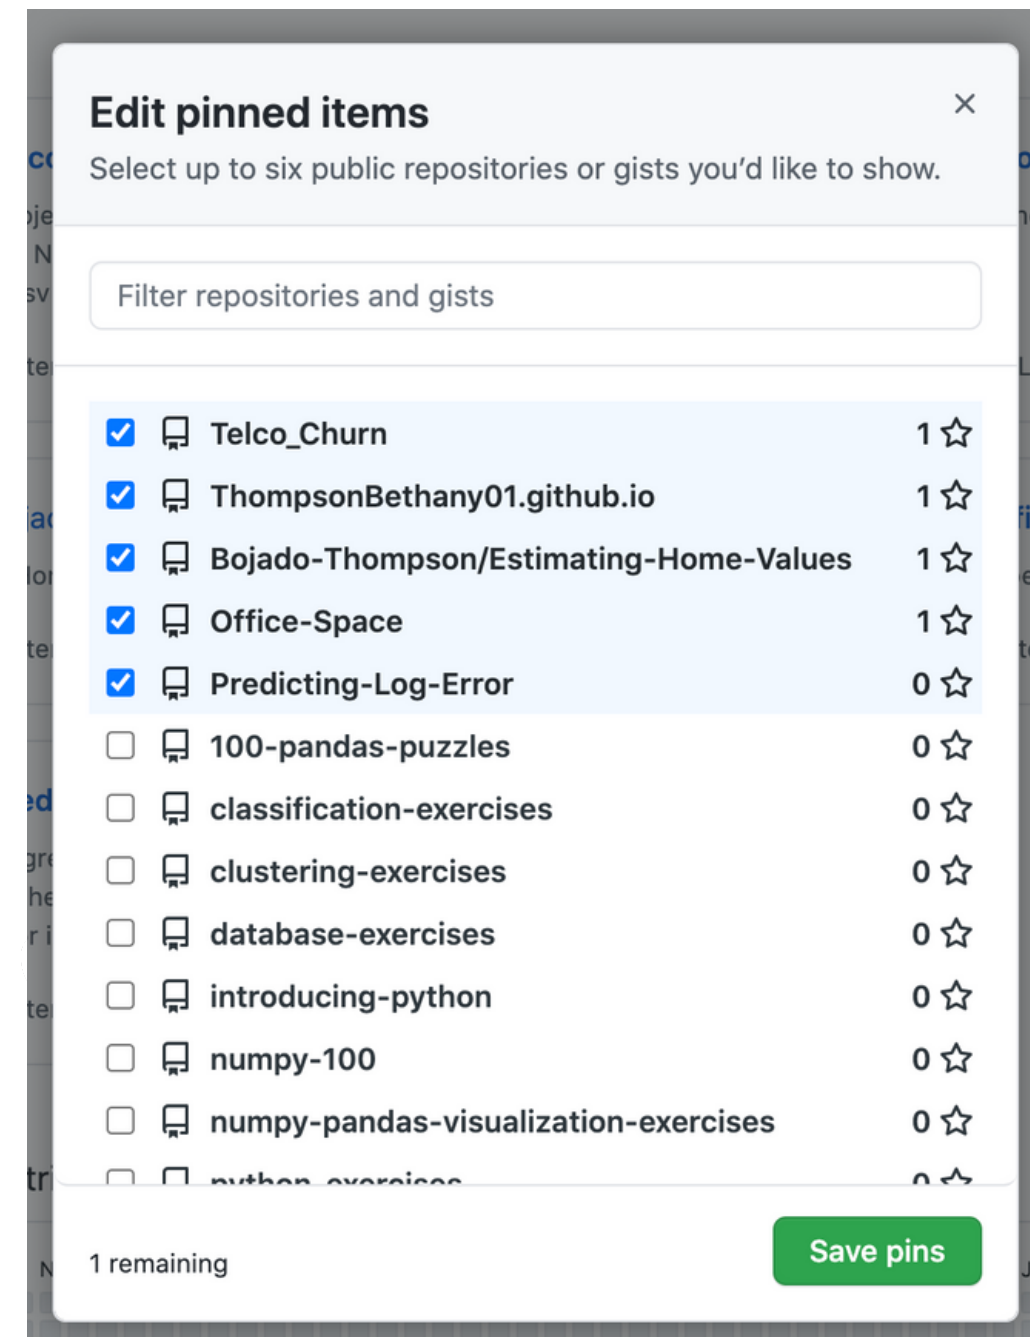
Edit pinned items

×

Select up to six public repositories or gists you'd like to show.

Filter repositories and gists

| | | |
|---|---|---|
| ☑ | Telco_Churn | 1 |
| ☑ | ThompsonBethany01.github.io | 1 |
| ☑ | Bojado-Thompson/Estimating-Home-Values | 1 |
| ☑ | Office-Space | 1 |
| ☑ | Predicting-Log-Error | 0 |
| ☐ | 100-pandas-puzzles | 0 |
| ☐ | classification-exercises | 0 |
| ☐ | clustering-exercises | 0 |
| ☐ | database-exercises | 0 |
| ☐ | introducing-python | 0 |
| ☐ | numpy-100 | 0 |
| ☐ | numpy-pandas-visualization-exercises | 0 |
| ☐ | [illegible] | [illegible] |

1 remaining

Save pins